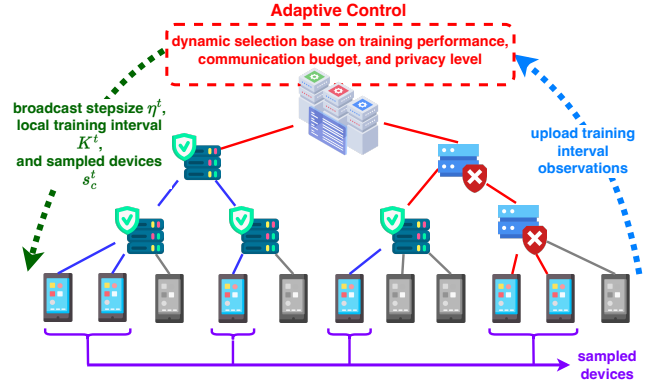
Adaptive Control

dynamic selection base on training performance, communication budget, and privacy level

broadcast stepsize $\eta^t$, local training interval $K^t$, and sampled devices $s_c^t$

upload training interval observations

sampled devices